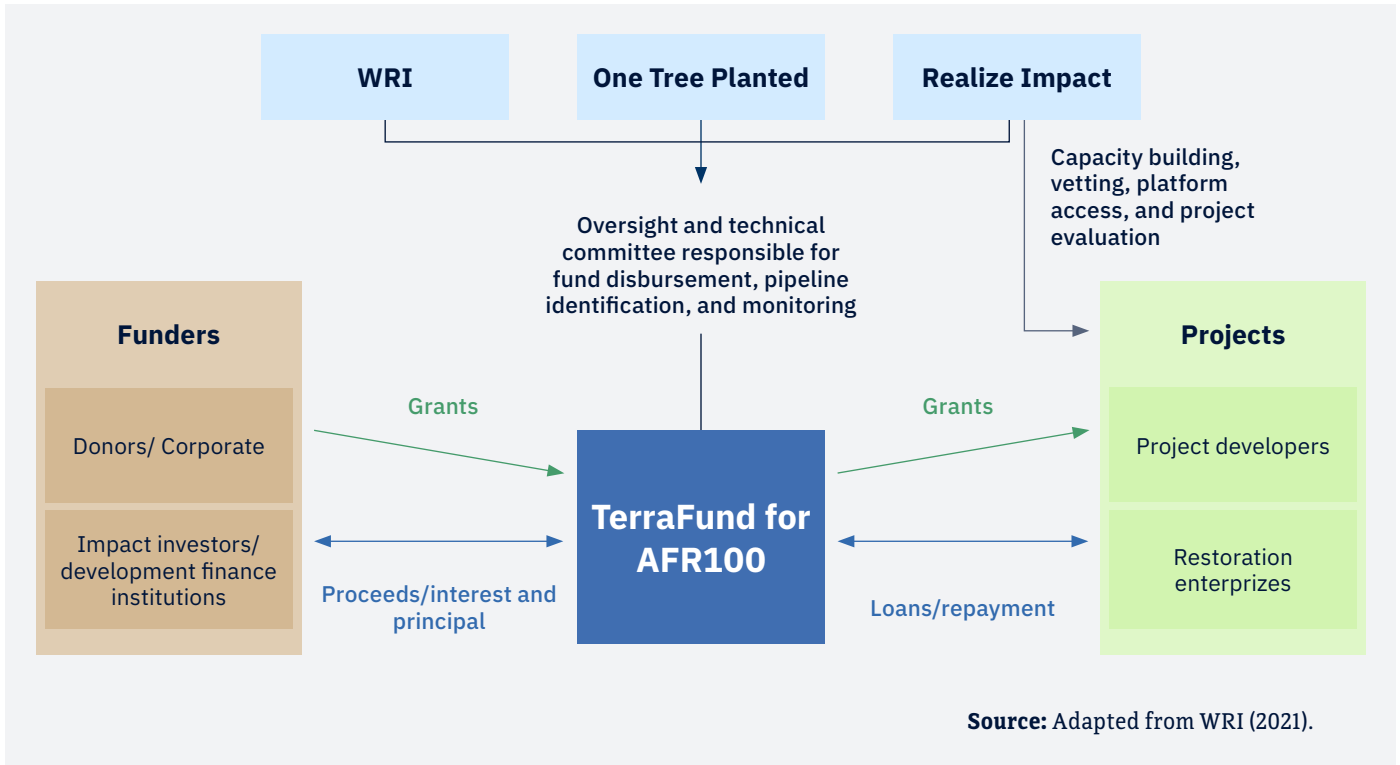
WRI

One Tree Planted

Realize Impact

Capacity building, vetting, platform access, and project evaluation

Oversight and technical committee responsible for fund disbursement, pipeline identification, and monitoring

Funders

Donors/ Corporate

Impact investors/ development finance institutions

Grants

Proceeds/interest and principal

TerraFund for AFR100

Grants

Loans/repayment

Projects

Project developers

Restoration enterprizes

**Source:** Adapted from WRI (2021).